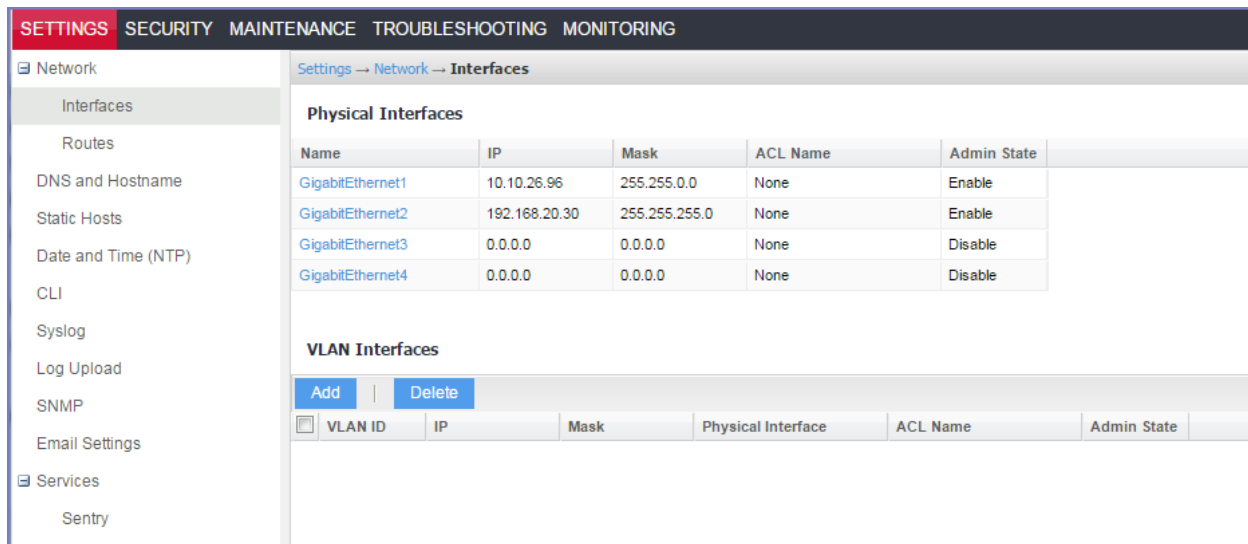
SETTINGS SECURITY MAINTENANCE TROUBLESHOOTING MONITORING

⊟ Network
Interfaces
Routes
DNS and Hostname
Static Hosts
Date and Time (NTP)
CLI
Syslog
Log Upload
SNMP
Email Settings
⊟ Services
Sentry

Settings → Network → Interfaces

Physical Interfaces

| Name | IP | Mask | ACL Name | Admin State |
|---|---|---|---|---|
| GigabitEthernet1 | 10.10.26.96 | 255.255.0.0 | None | Enable |
| GigabitEthernet2 | 192.168.20.30 | 255.255.255.0 | None | Enable |
| GigabitEthernet3 | 0.0.0.0 | 0.0.0.0 | None | Disable |
| GigabitEthernet4 | 0.0.0.0 | 0.0.0.0 | None | Disable |

VLAN Interfaces

Add | Delete

| VLAN ID | IP | Mask | Physical Interface | ACL Name | Admin State |
|---|---|---|---|---|---|